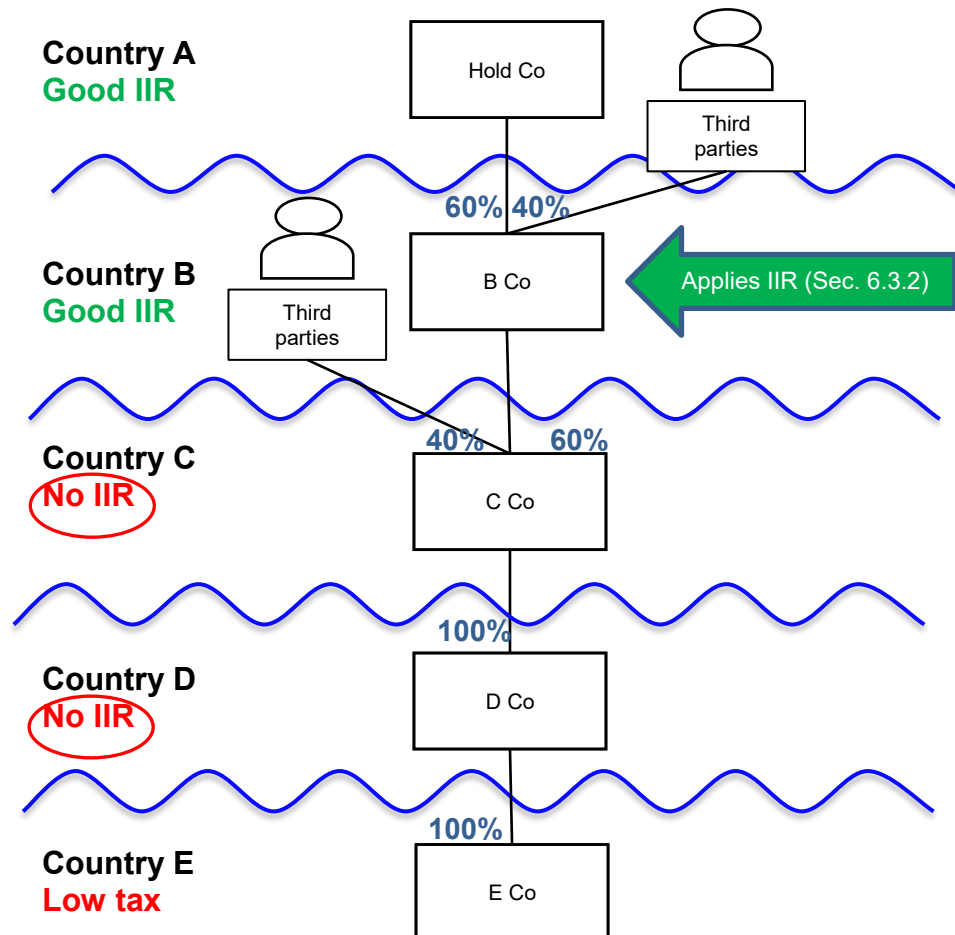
Country A
Good IIR

Hold Co

Third parties

60% 40%

Country B
Good IIR

Third parties

B Co

Applies IIR (Sec. 6.3.2)

40% 60%

Country C
No IIR

C Co

100%

Country D
No IIR

D Co

100%

Country E
Low tax

E Co